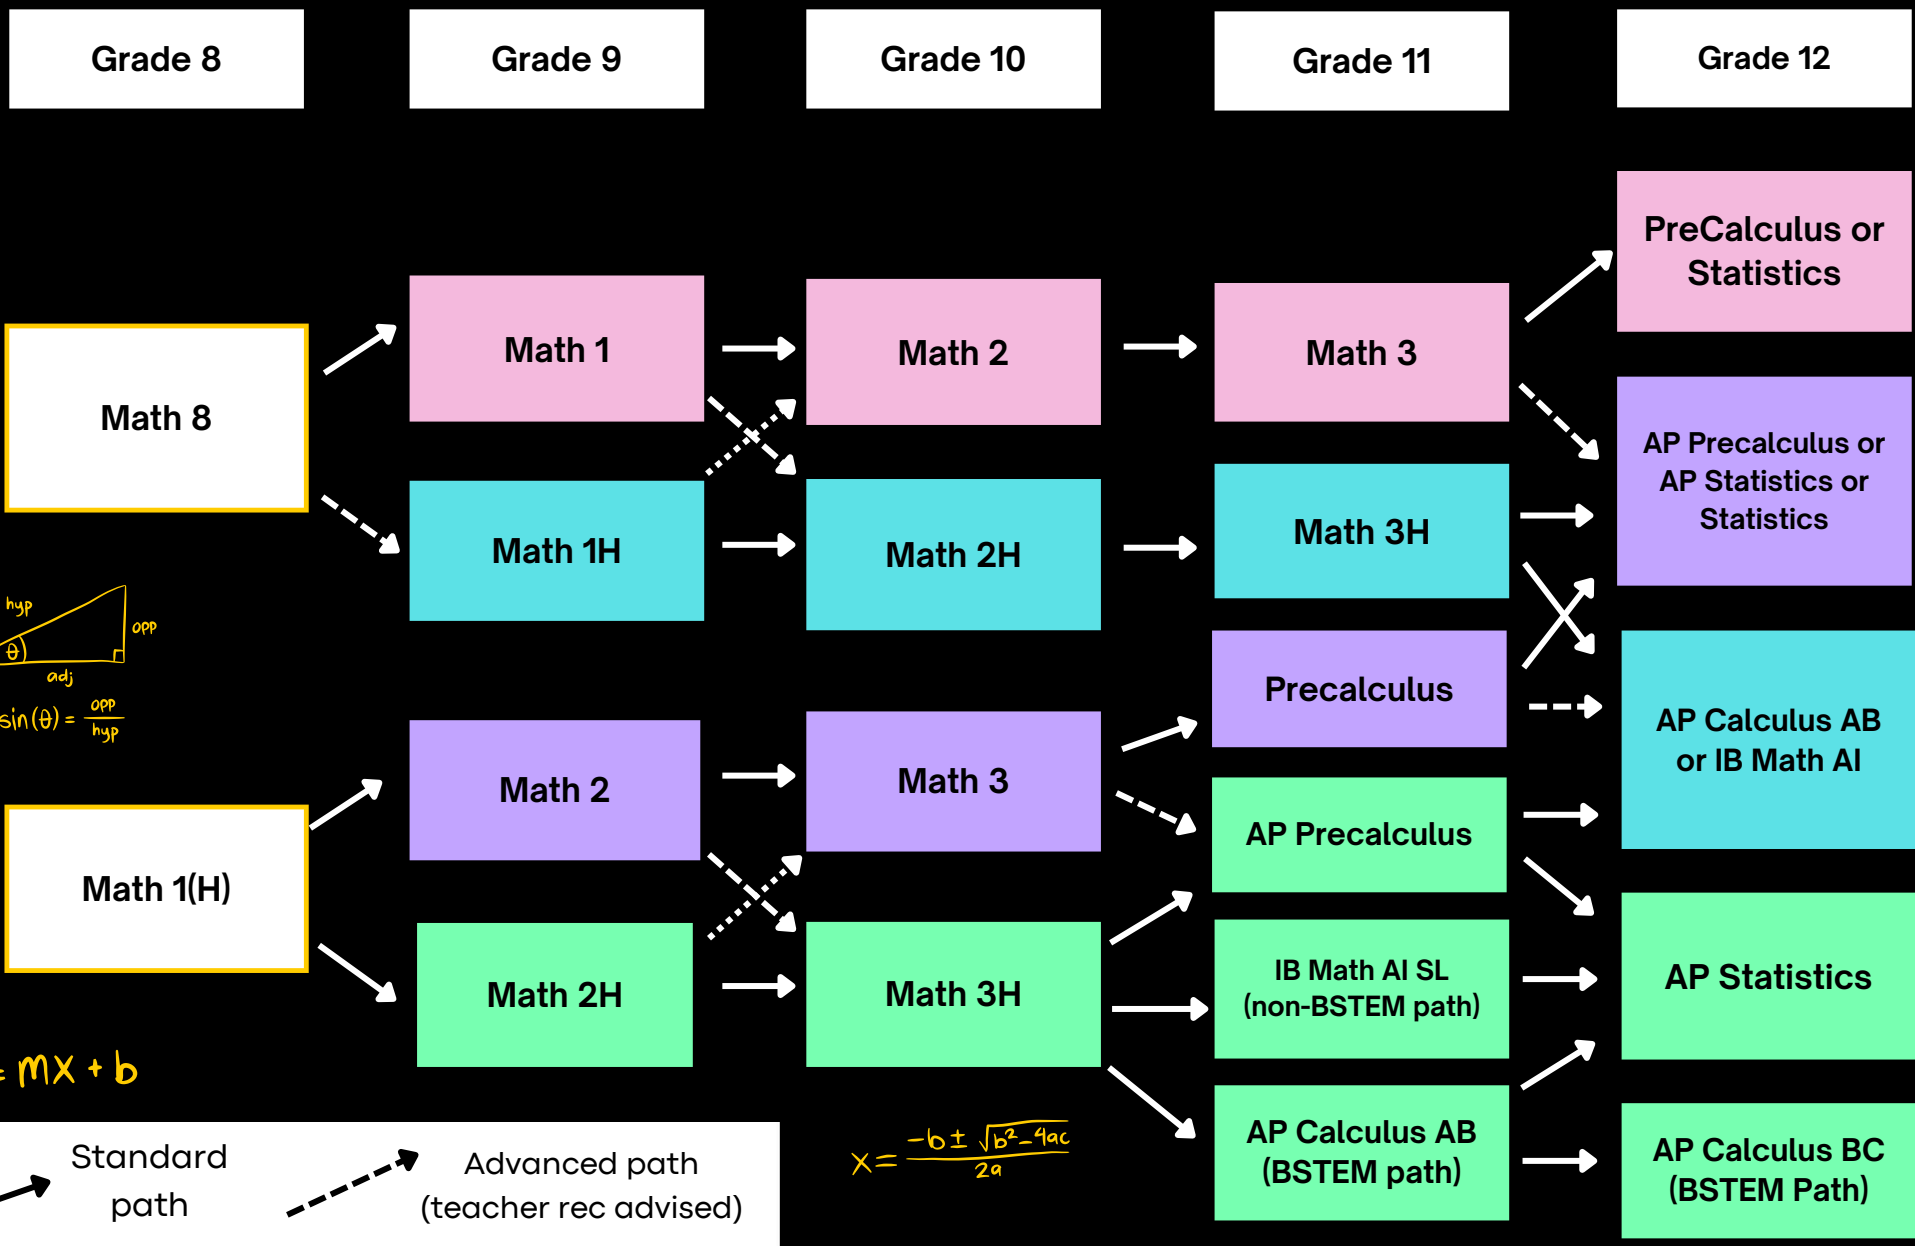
Grade 8

Grade 9

Grade 10

Grade 11

Grade 12

PreCalculus or Statistics

Math 8

Math 1

Math 2

Math 3

AP Precalculus or AP Statistics or Statistics

Math 1H

Math 2H

Math 3H

hyp

opp

$\theta$

adj

$\sin(\theta) = \frac{opp}{hyp}$

Precalculus

AP Calculus AB or IB Math AI

Math 2

Math 3

Math 1(H)

AP Precalculus

IB Math AI SL (non-BSTEM path)

AP Statistics

Math 2H

Math 3H

$= mx + b$

AP Calculus AB (BSTEM path)

AP Calculus BC (BSTEM Path)

Standard path

Advanced path (teacher rec advised)

$x = \frac{-b \pm \sqrt{b^2 - 4ac}}{2a}$